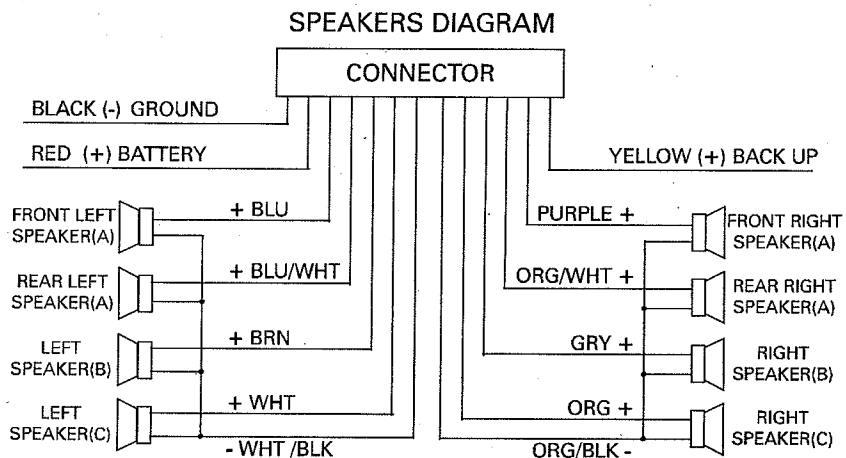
SPEAKERS DIAGRAM

CONNECTOR

BLACK (-) GROUND

RED (+) BATTERY

YELLOW (+) BACK UP

FRONT LEFT SPEAKER(A)

+ BLU

REAR LEFT SPEAKER(A)

+ BLU/WHT

LEFT SPEAKER(B)

+ BRN

LEFT SPEAKER(C)

+ WHT

- WHT /BLK

PURPLE +

FRONT RIGHT SPEAKER(A)

ORG/WHT +

REAR RIGHT SPEAKER(A)

GRY +

RIGHT SPEAKER(B)

ORG +

RIGHT SPEAKER(C)

ORG/BLK -